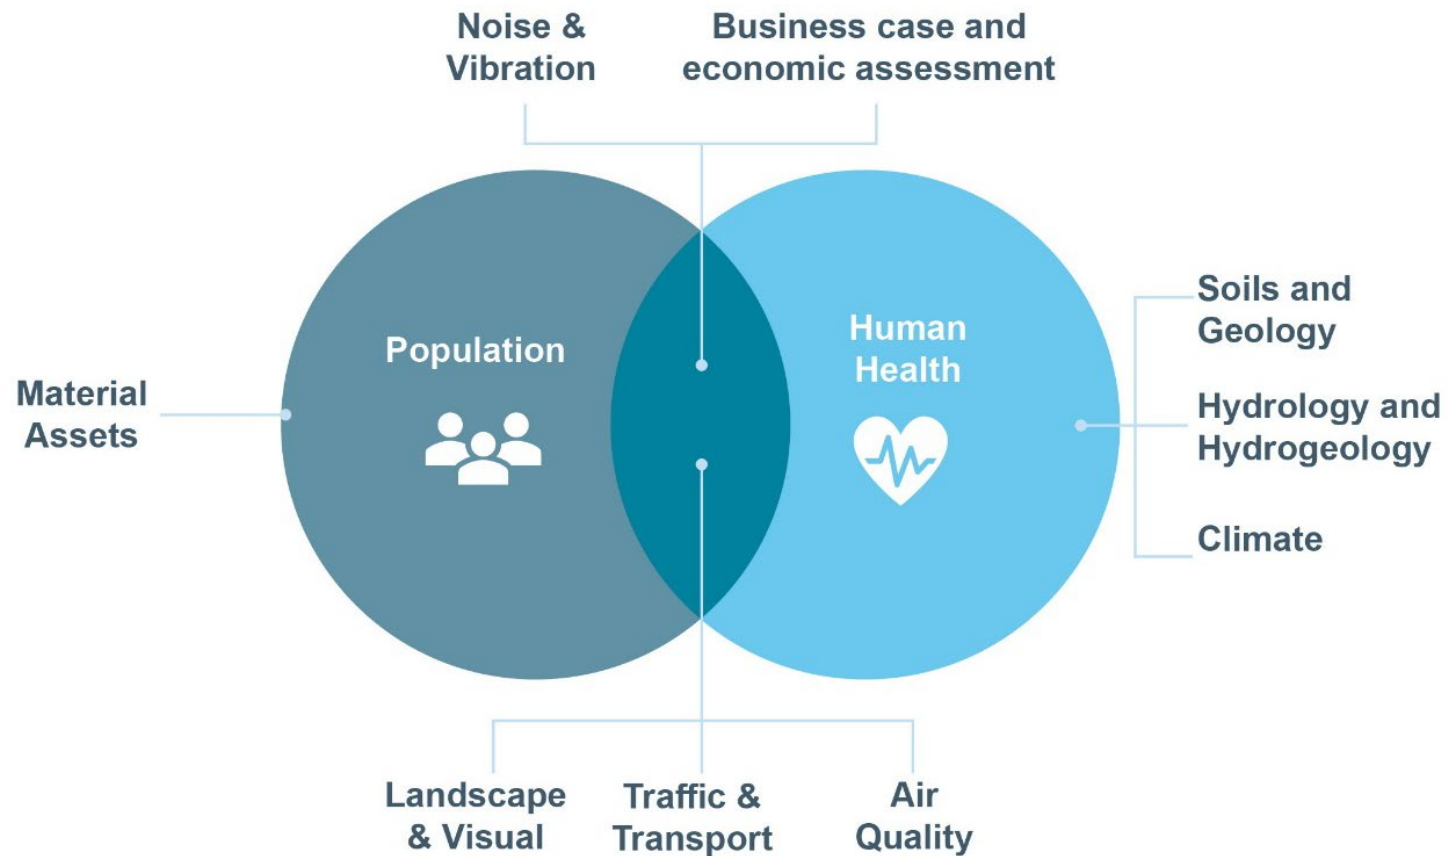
Noise & Vibration

Business case and economic assessment

Material Assets

Population

Human Health

Soils and Geology

Hydrology and Hydrogeology

Climate

Landscape & Visual

Traffic & Transport

Air Quality